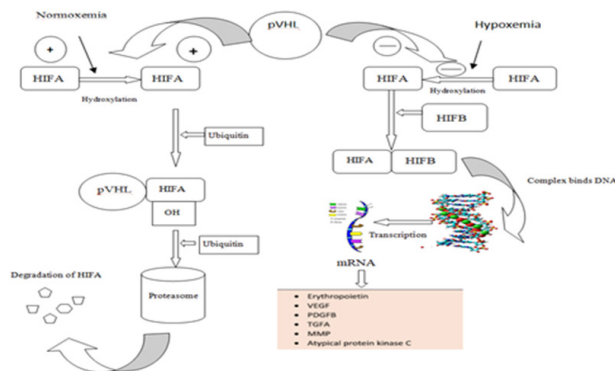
Normoxemia

pVHL

Hypoxemia

+

+

HIFA

HIFA

Hydroxylation

HIFA

HIFA

Hydroxylation

Ubiquitin

HIFB

HIFA

HIFB

Complex binds DNA

pVHL

HIFA

OH

Ubiquitin

Transcription

mRNA

Degradation of HIFA

Proteasome

- Erythropoietin
- VEGF
- PDGFB
- TGFA
- MMP
- Atypical protein kinase C